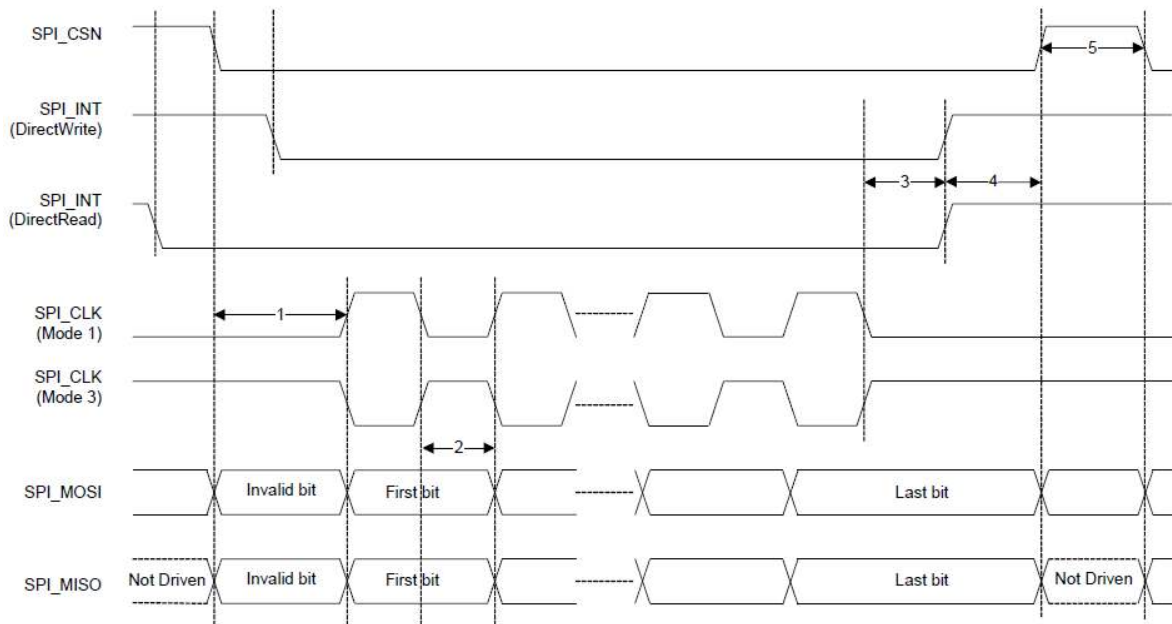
SPI_CSN

5

SPI_INT
(DirectWrite)

3

4

SPI_INT
(DirectRead)

SPI_CLK
(Mode 1)

1

SPI_CLK
(Mode 3)

2

SPI_MOSI

Invalid bit

First bit

Last bit

SPI_MISO

Not Driven

Invalid bit

First bit

Last bit

Not Driven